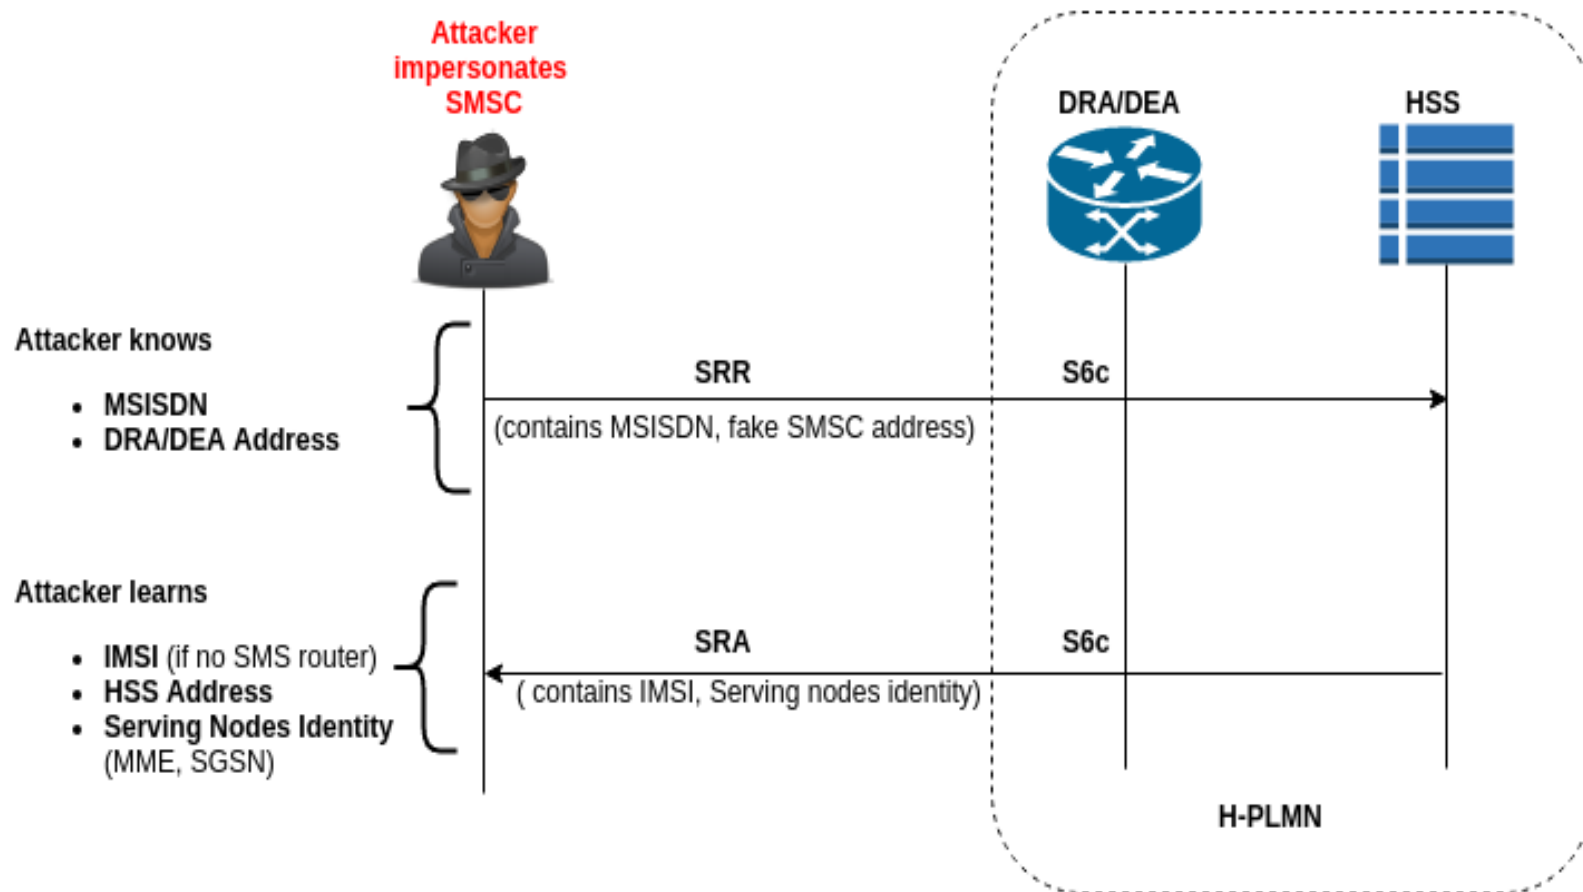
Attacker impersonates SMSC

DRA/DEA

HSS

Attacker knows

- MSISDN
- DRA/DEA Address

SRR

S6c

(contains MSISDN, fake SMSC address)

Attacker learns

- IMSI (if no SMS router)
- HSS Address
- Serving Nodes Identity (MME, SGSN)

SRA

S6c

( contains IMSI, Serving nodes identity)

H-PLMN